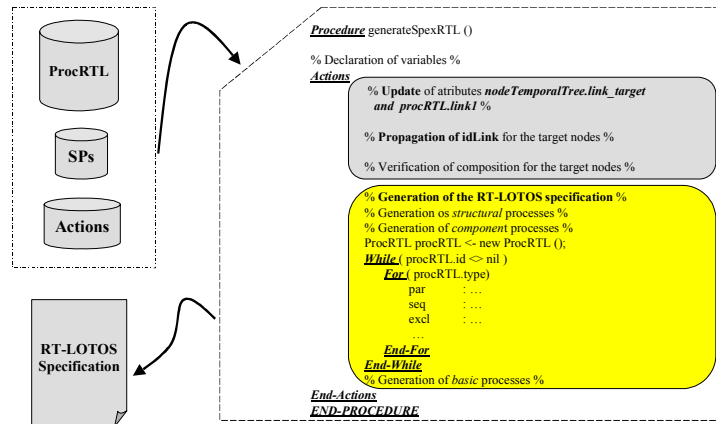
ProcRTL

SPs

Actions

RT-LOTOS Specification

Procedure generateSpexRTL ()

% Declaration of variables %

Actions

% Update of atributes nodeTemporalTree.link_target and procRTL.link1 %

% Propagation of idLink for the target nodes %

% Verification of composition for the target nodes %

% Generation of the RT-LOTOS specification %
% Generation os structural processes %
% Generation of component processes %
ProcRTL procRTL <- new ProcRTL ();
While ( procRTL.id <> nil )
For ( procRTL.type)
par : …
seq : …
excl : …
…
End-For
End-While
% Generation of basic processes %

End-Actions
END-PROCEDURE